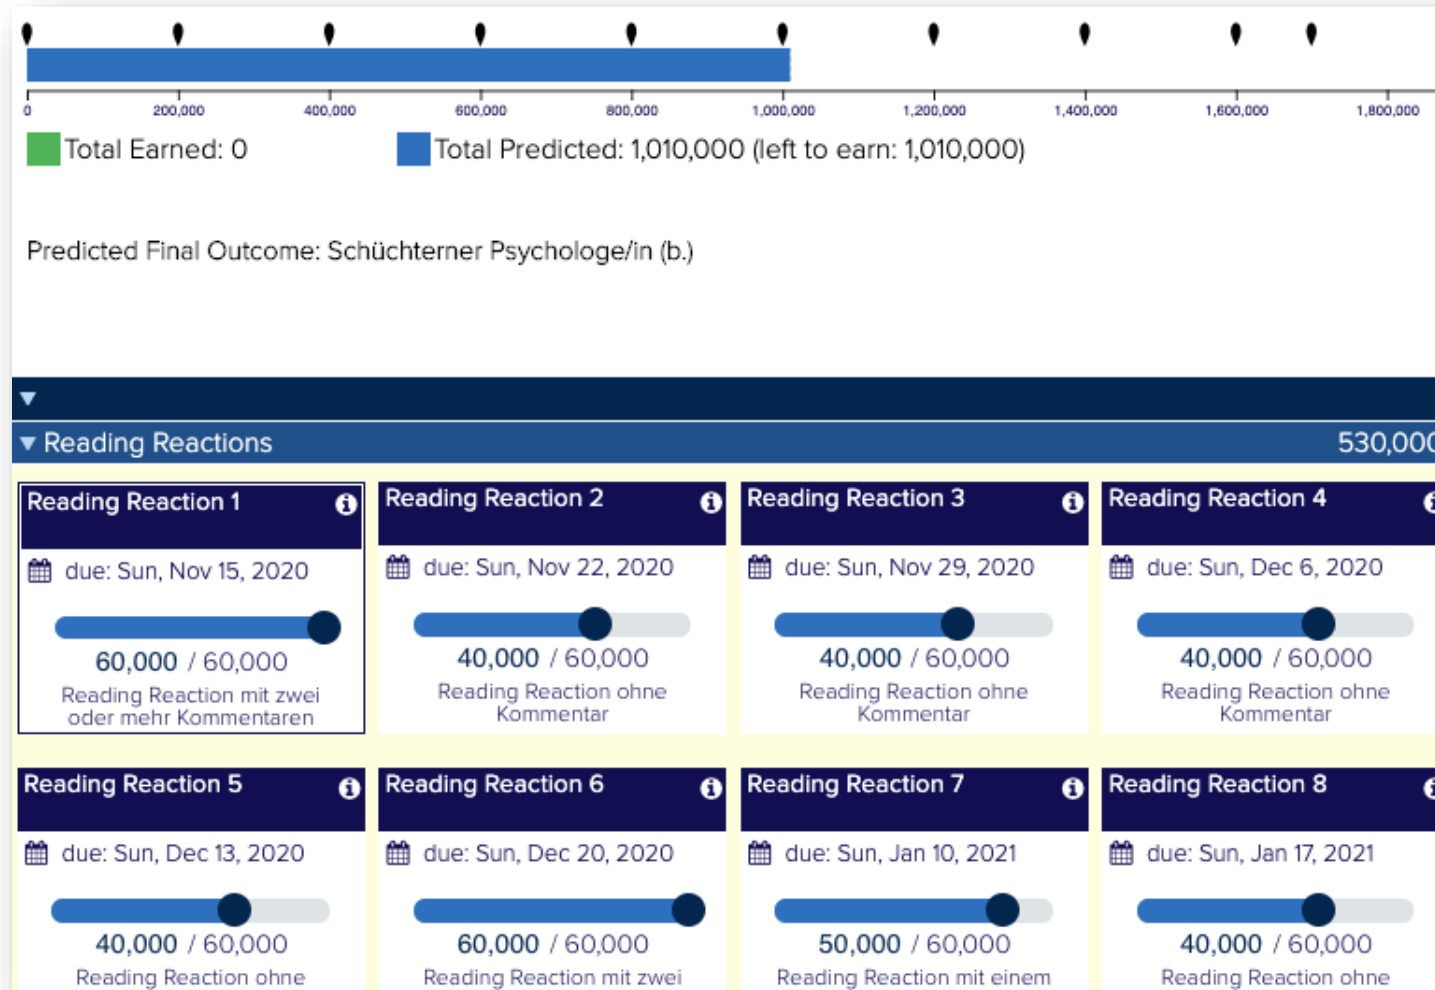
0 200,000 400,000 600,000 800,000 1,000,000 1,200,000 1,400,000 1,600,000 1,800,000

Total Earned: 0 Total Predicted: 1,010,000 (left to earn: 1,010,000)

Predicted Final Outcome: Schüchterner Psychologe/in (b.)

Reading Reactions 530,00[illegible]

Reading Reaction 1
due: Sun, Nov 15, 2020
60,000 / 60,000
Reading Reaction mit zwei oder mehr Kommentaren

Reading Reaction 2
due: Sun, Nov 22, 2020
40,000 / 60,000
Reading Reaction ohne Kommentar

Reading Reaction 3
due: Sun, Nov 29, 2020
40,000 / 60,000
Reading Reaction ohne Kommentar

Reading Reaction 4
due: Sun, Dec 6, 2020
40,000 / 60,000
Reading Reaction ohne Kommentar

Reading Reaction 5
due: Sun, Dec 13, 2020
40,000 / 60,000
Reading Reaction ohne

Reading Reaction 6
due: Sun, Dec 20, 2020
60,000 / 60,000
Reading Reaction mit zwei

Reading Reaction 7
due: Sun, Jan 10, 2021
50,000 / 60,000
Reading Reaction mit einem

Reading Reaction 8
due: Sun, Jan 17, 2021
40,000 / 60,000
Reading Reaction ohne